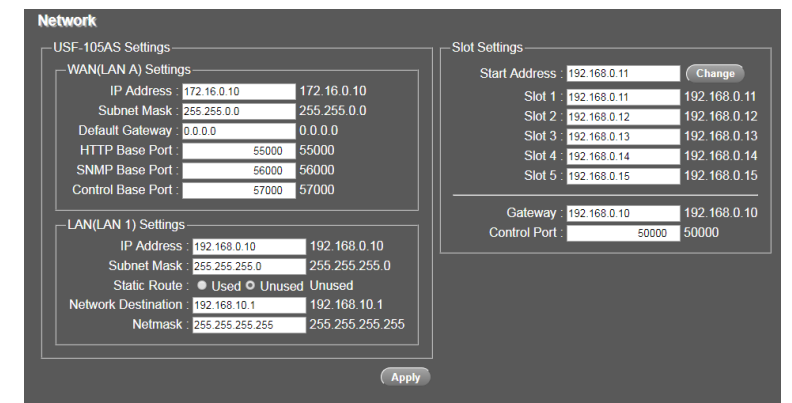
Network

USF-105AS Settings

WAN(LAN A) Settings

IP Address : 172.16.0.10 172.16.0.10
Subnet Mask : 255.255.0.0 255.255.0.0
Default Gateway : 0.0.0.0 0.0.0.0
HTTP Base Port : 55000 55000
SNMP Base Port : 56000 56000
Control Base Port : 57000 57000

LAN(LAN 1) Settings

IP Address : 192.168.0.10 192.168.0.10
Subnet Mask : 255.255.255.0 255.255.255.0
Static Route : Used Unused Unused
Network Destination : 192.168.10.1 192.168.10.1
Netmask : 255.255.255.255 255.255.255.255

Slot Settings

Start Address : 192.168.0.11 Change

Slot 1 : 192.168.0.11 192.168.0.11
Slot 2 : 192.168.0.12 192.168.0.12
Slot 3 : 192.168.0.13 192.168.0.13
Slot 4 : 192.168.0.14 192.168.0.14
Slot 5 : 192.168.0.15 192.168.0.15

Gateway : 192.168.0.10 192.168.0.10
Control Port : 50000 50000

Apply